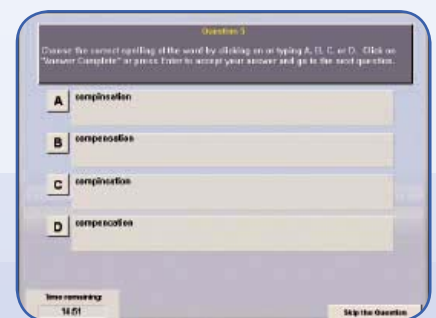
Question 5

Choose the correct spelling of the word by clicking on or typing A, B, C, or D. Click on "Answer Complete" or press Enter to accept your answer and go to the next question.

A compinsation

B compensation

C compinsation

D compensation

Time remaining:
14:51

Skip the Question